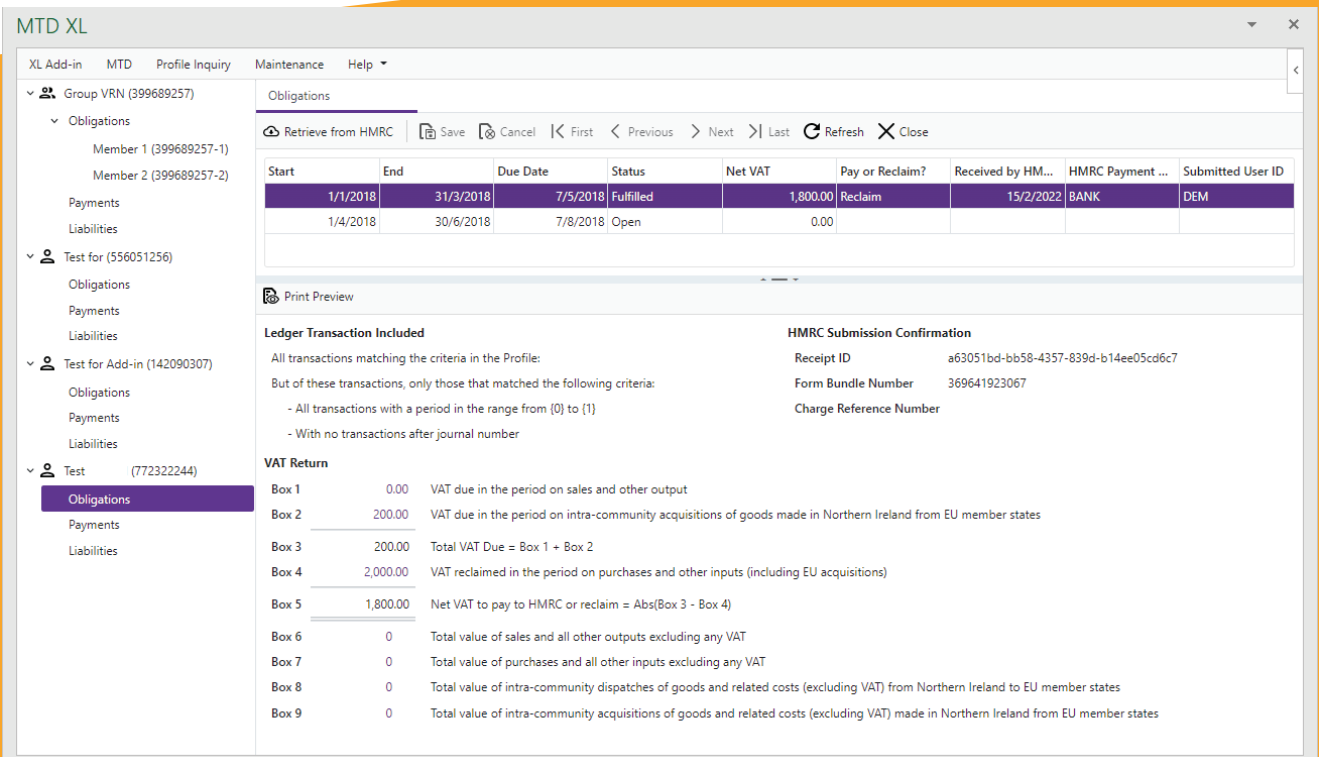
MTD XL

XL Add-in MTD Profile Inquiry Maintenance Help

Group VRN (399689257)
Obligations
Member 1 (399689257-1)
Member 2 (399689257-2)
Payments
Liabilities
Test for (556051256)
Obligations
Payments
Liabilities
Test for Add-in (142090307)
Obligations
Payments
Liabilities
Test (772322244)
Obligations
Payments
Liabilities

Obligations

Retrieve from HMRC Save Cancel First Previous Next Last Refresh Close

| Start | End | Due Date | Status | Net VAT | Pay or Reclaim? | Received by HM... | HMRC Payment ... | Submitted User ID |
|---|---|---|---|---|---|---|---|---|
| 1/1/2018 | 31/3/2018 | 7/5/2018 | Fulfilled | 1,800.00 | Reclaim | 15/2/2022 | BANK | DEM |
| 1/4/2018 | 30/6/2018 | 7/8/2018 | Open | 0.00 | | | | |

Print Preview

Ledger Transaction Included
All transactions matching the criteria in the Profile:
But of these transactions, only those that matched the following criteria:
- All transactions with a period in the range from {0} to {1}
- With no transactions after journal number

HMRC Submission Confirmation
Receipt ID a63051bd-bb58-4357-839d-b14ee05cd6c7
Form Bundle Number 369641923067
Charge Reference Number

VAT Return
Box 1 0.00 VAT due in the period on sales and other output
Box 2 200.00 VAT due in the period on intra-community acquisitions of goods made in Northern Ireland from EU member states
Box 3 200.00 Total VAT Due = Box 1 + Box 2
Box 4 2,000.00 VAT reclaimed in the period on purchases and other inputs (including EU acquisitions)
Box 5 1,800.00 Net VAT to pay to HMRC or reclaim = Abs(Box 3 - Box 4)
Box 6 0 Total value of sales and all other outputs excluding any VAT
Box 7 0 Total value of purchases and all other inputs excluding any VAT
Box 8 0 Total value of intra-community dispatches of goods and related costs (excluding VAT) from Northern Ireland to EU member states
Box 9 0 Total value of intra-community acquisitions of goods and related costs (excluding VAT) made in Northern Ireland from EU member states